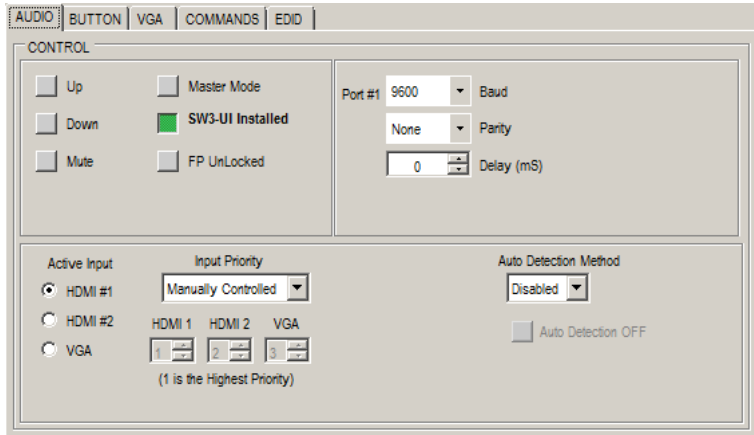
AUDIO BUTTON VGA COMMANDS EDID

CONTROL

Up
Down
Mute

Master Mode
SW3-UI Installed
FP UnLocked

Port #1 9600 Baud
None Parity
0 Delay (mS)

Active Input
HDMI #1
HDMI #2
VGA

Input Priority
Manually Controlled
HDMI 1 HDMI 2 VGA
1 2 3
(1 is the Highest Priority)

Auto Detection Method
Disabled
Auto Detection OFF